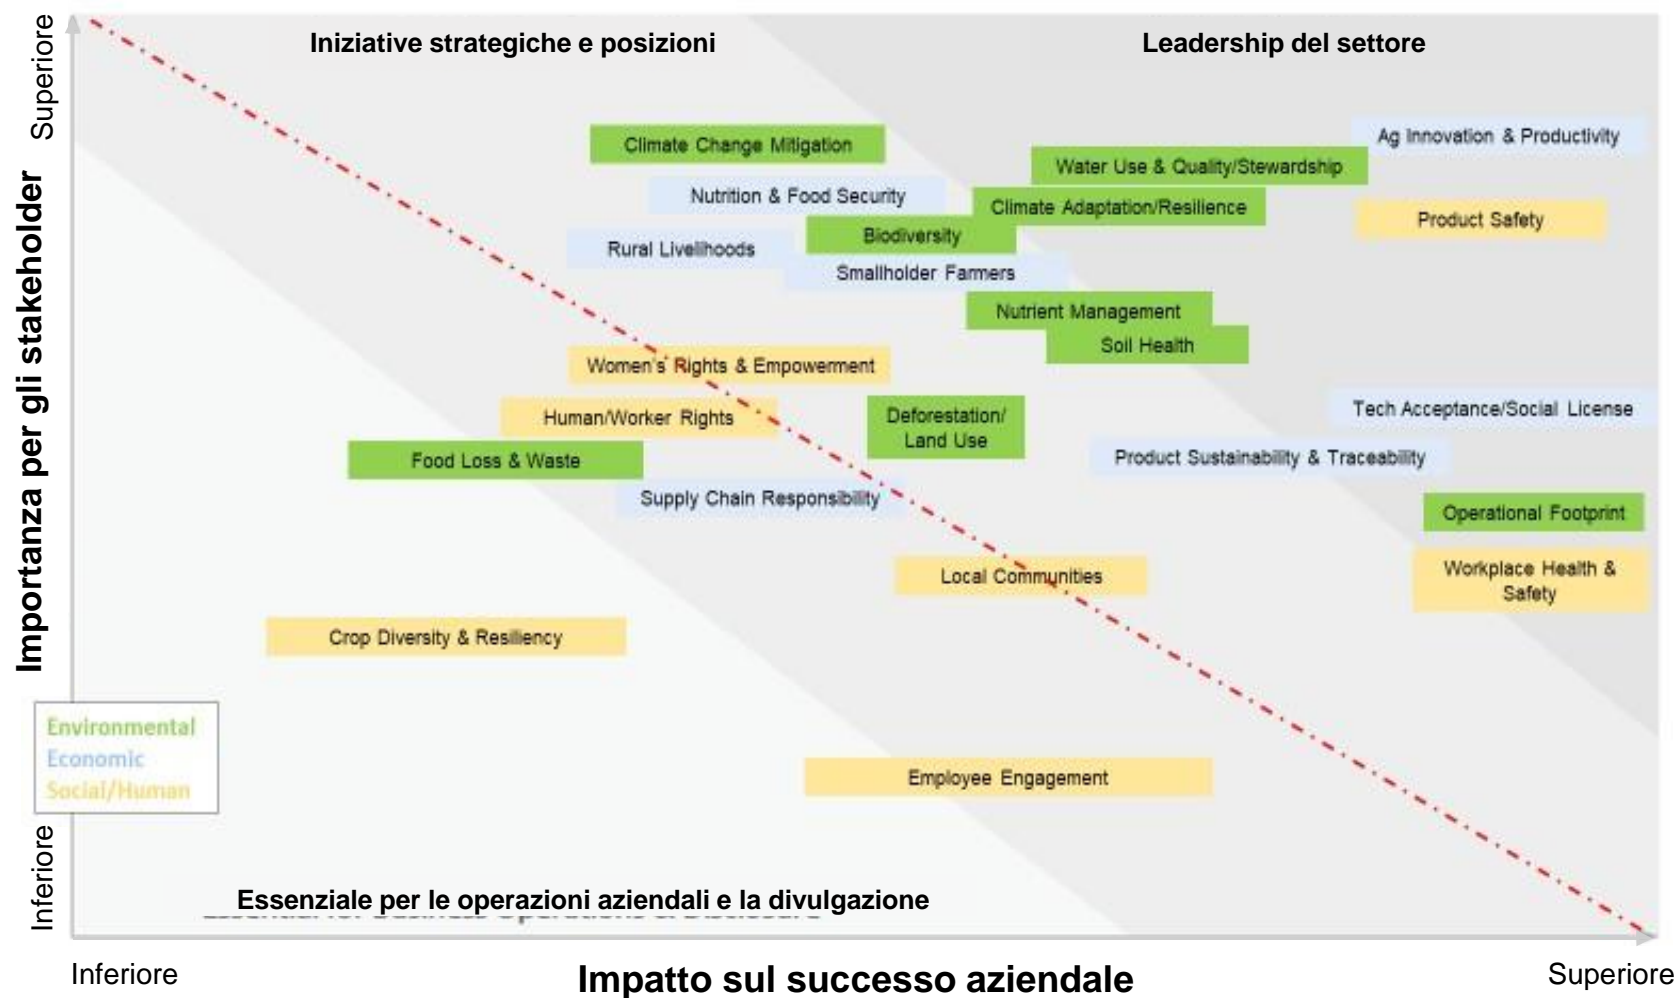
Superiore

Importanza per gli stakeholder

Inferiore

Iniziative strategiche e posizioni

Leadership del settore

Climate Change Mitigation

Ag Innovation & Productivity

Water Use & Quality/Stewardship

Nutrition & Food Security

Climate Adaptation/Resilience

Product Safety

Biodiversity

Rural Livelihoods

Smallholder Farmers

Nutrient Management

Soil Health

Women's Rights & Empowerment

Tech Acceptance/Social License

Human/Worker Rights

Deforestation/ Land Use

Food Loss & Waste

Product Sustainability & Traceability

Supply Chain Responsibility

Operational Footprint

Local Communities

Workplace Health & Safety

Crop Diversity & Resiliency

Environmental
Economic
Social/Human

Employee Engagement

Essenziale per le operazioni aziendali e la divulgazione

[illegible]

Inferiore

Impatto sul successo aziendale

Superiore